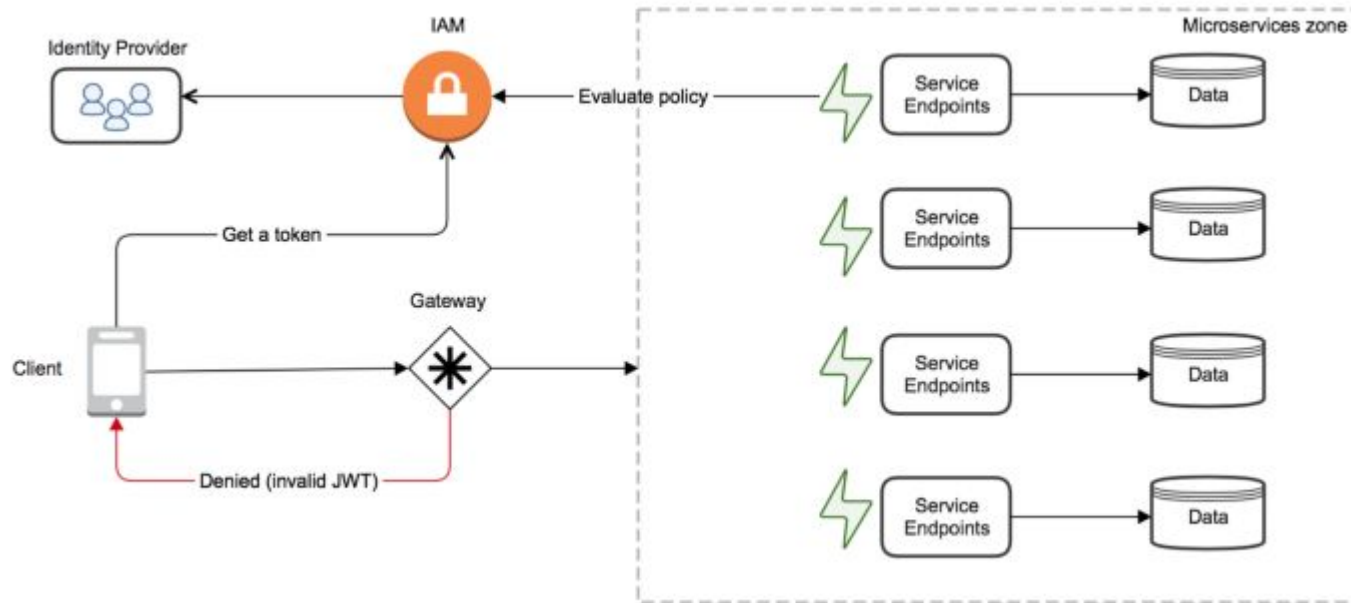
Identity Provider

IAM

Microservices zone

Evaluate policy

Service Endpoints

Data

Get a token

Service Endpoints

Data

Gateway

Client

Service Endpoints

Data

Denied (invalid JWT)

Service Endpoints

Data